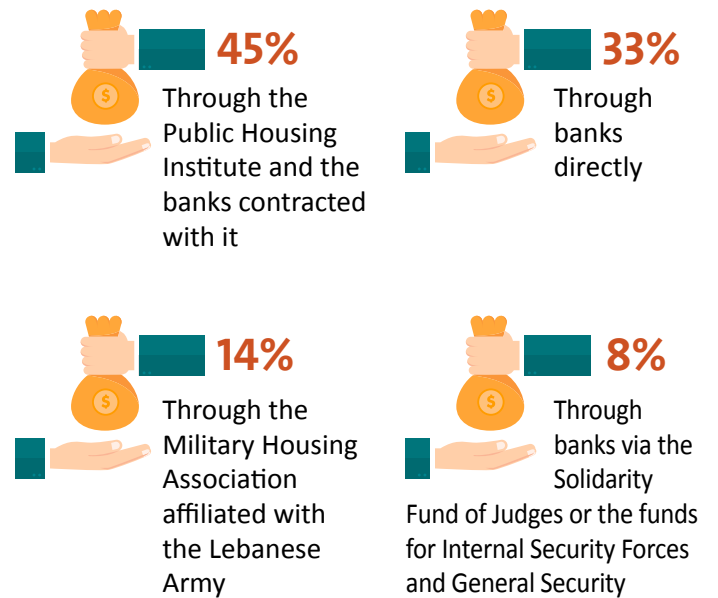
45%

Through the Public Housing Institute and the banks contracted with it

33%

Through banks directly

14%

Through the Military Housing Association affiliated with the Lebanese Army

8%

Through banks via the Solidarity Fund of Judges or the funds for Internal Security Forces and General Security